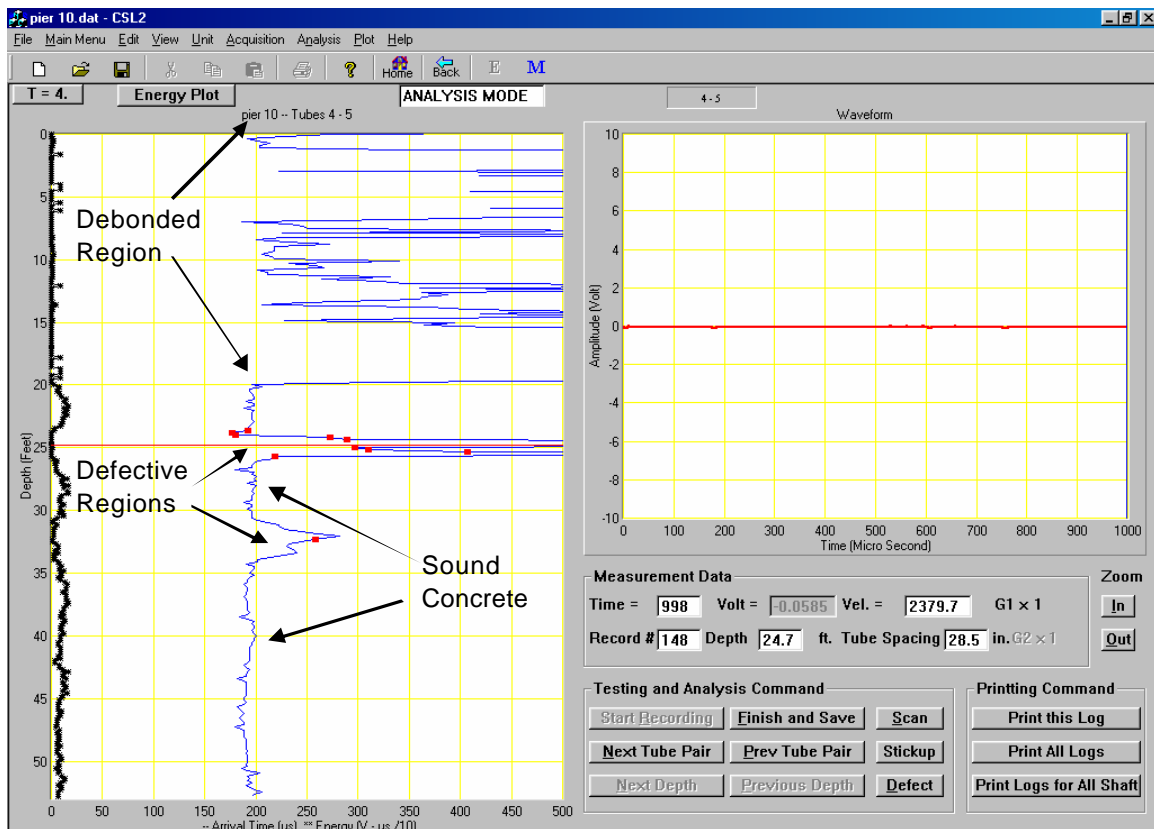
pier 10.dat - CSL2

File Main Menu Edit View Unit Acquisition Analysis Plot Help

Home Back E M

T = 4. Energy Plot ANALYSIS MODE 4 - 5

pier 10 -- Tubes 4 - 5

Waveform

Depth (Feet)

0 5 10 15 20 25 30 35 40 45 50

Debonded Region

Defective Regions

Sound Concrete

0 50 100 150 200 250 300 350 400 450 500

-- Arrival Time (us) ** Energy (V - us /10)

Amplitude (Volt)

10 8 6 4 2 0 -2 -4 -6 -8 -10

0 100 200 300 400 500 600 700 800 900 1000

Time (Micro Second)

Measurement Data

Time = 998 Volt = -0.0585 Vel. = 2379.7 G1 x 1

Record # 148 Depth 24.7 ft. Tube Spacing 28.5 in. G2 x 1

Zoom

In

Out

Testing and Analysis Command

Start Recording Finish and Save Scan

Next Tube Pair Prev Tube Pair Stickup

Next Depth Previous Depth Defect

Printting Command

Print this Log

Print All Logs

Print Logs for All Shaft